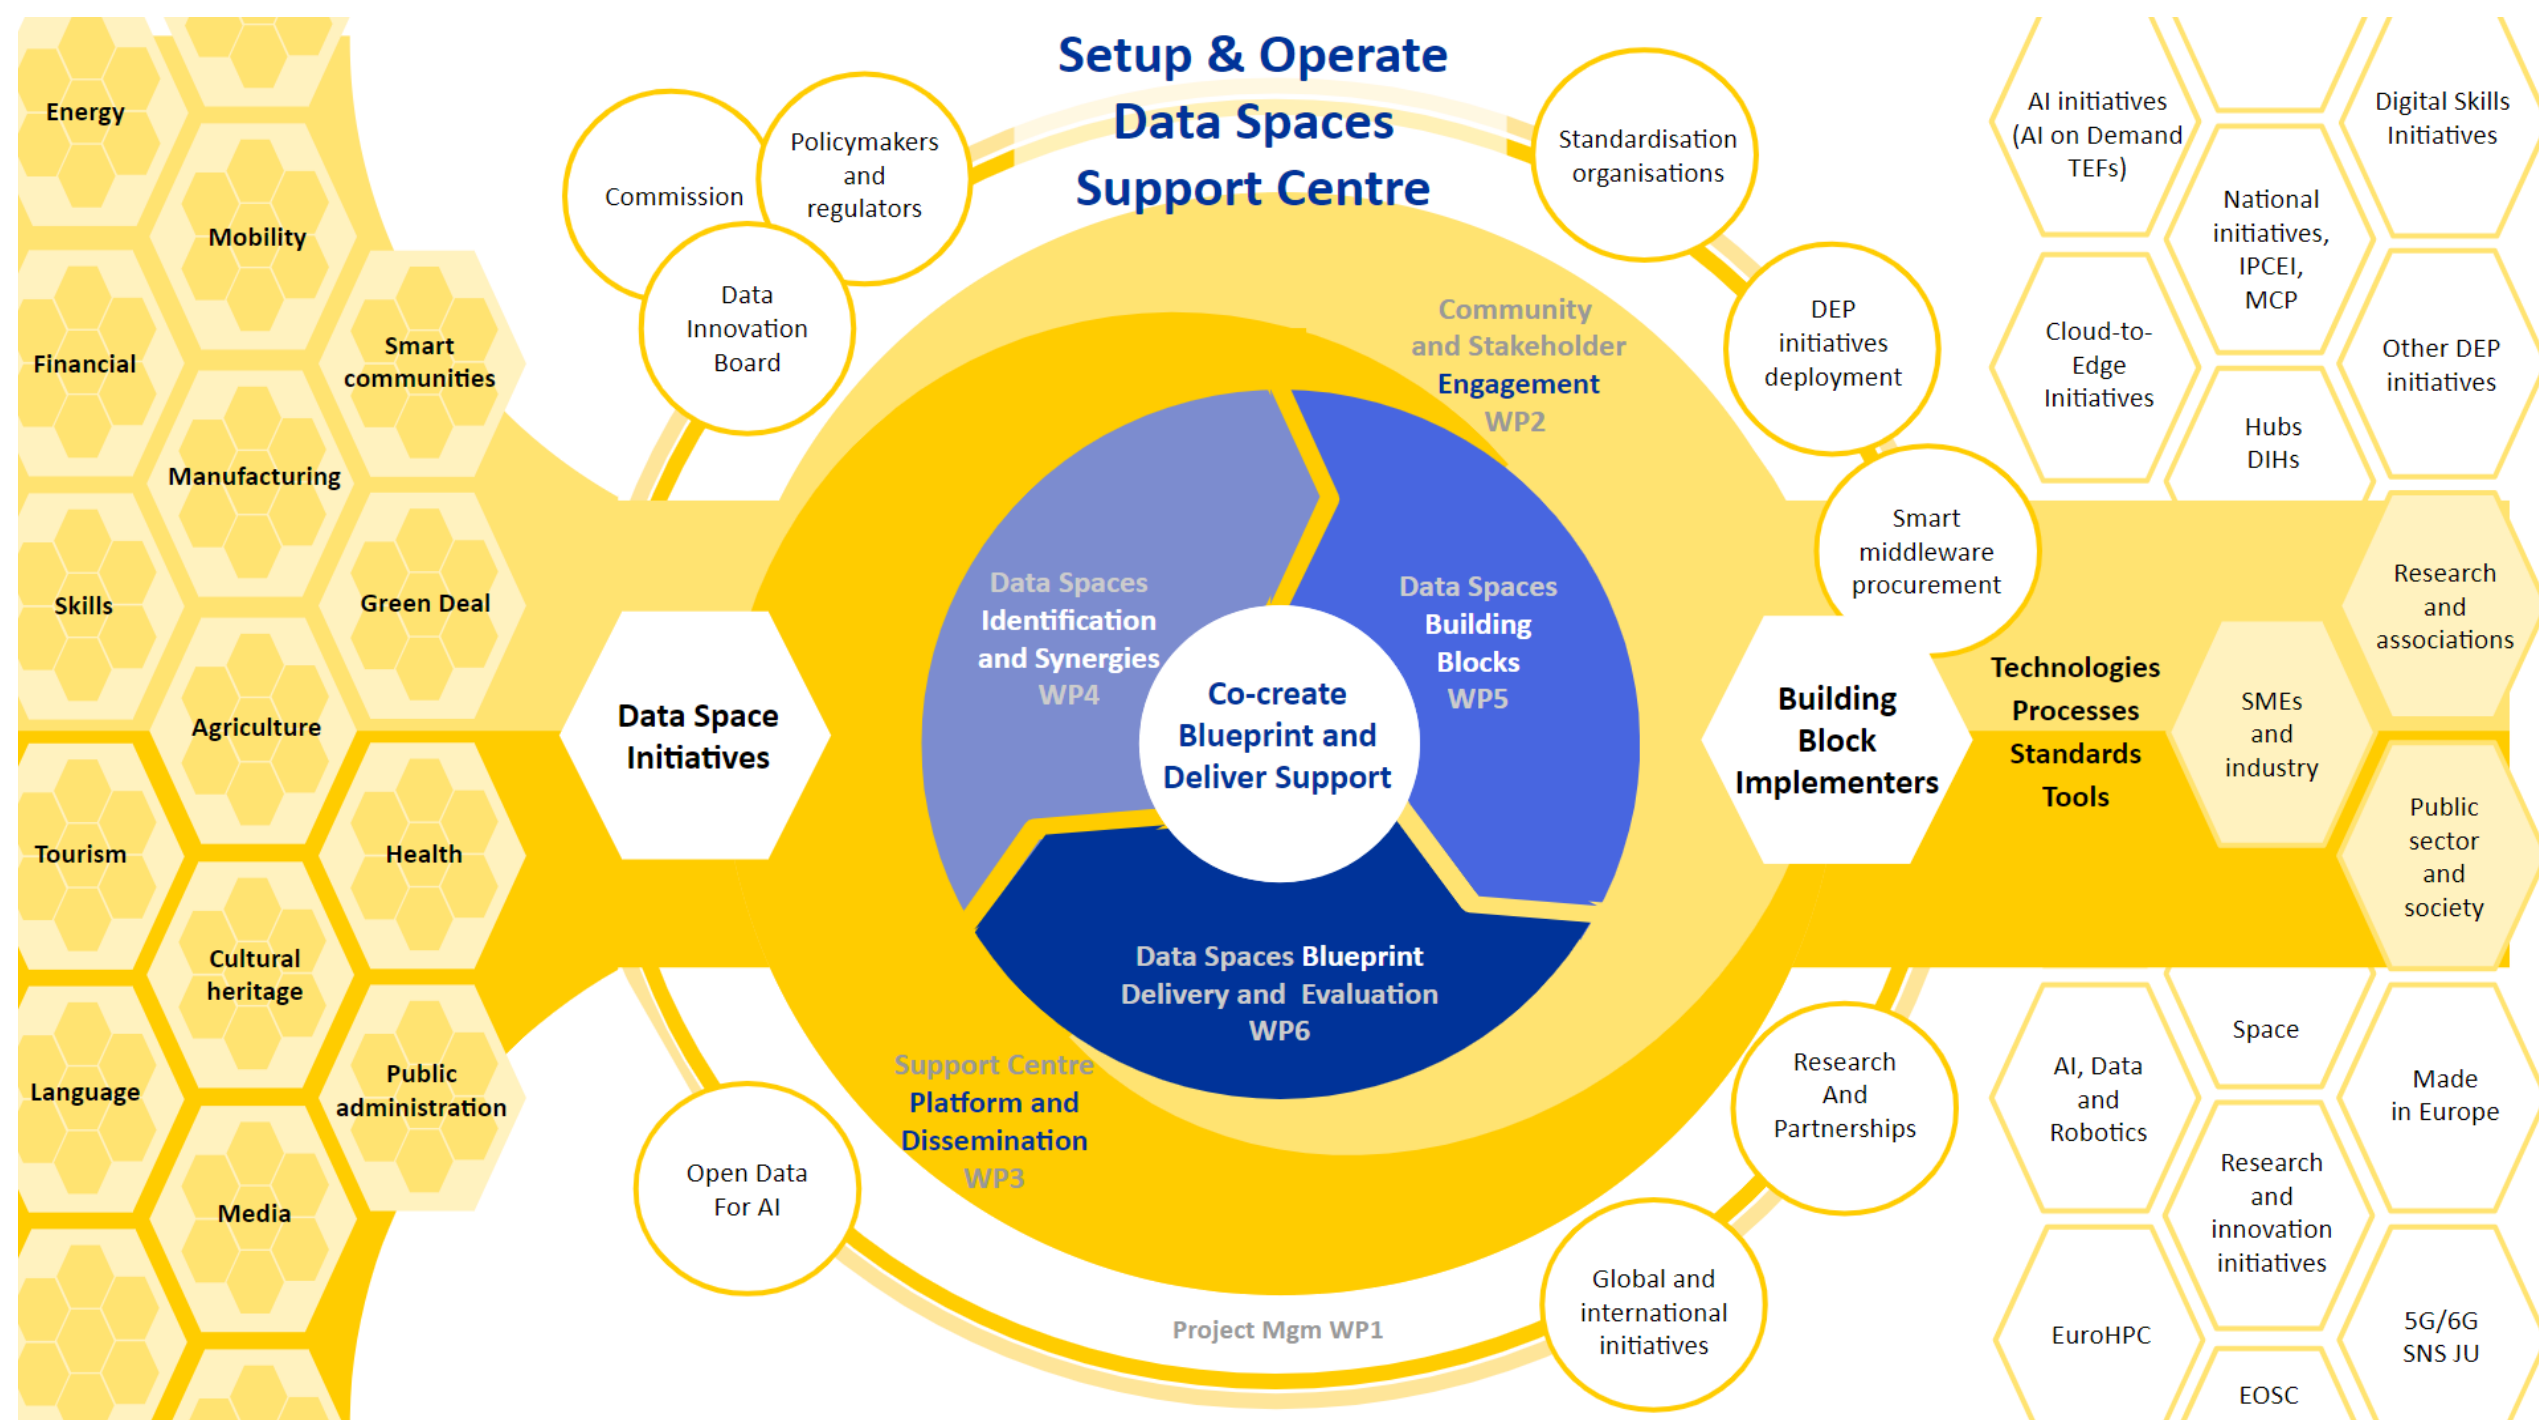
Setup & Operate
Data Spaces
Support Centre

Energy

Mobility

Financial

Smart communities

Manufacturing

Skills

Green Deal

Agriculture

Tourism

Health

Cultural heritage

Language

Public administration

Media

Commission

Policymakers and regulators

Data Innovation Board

Standardisation organisations

DEP initiatives deployment

Smart middleware procurement

Community and Stakeholder Engagement WP2

Data Space Initiatives

Data Spaces Identification and Synergies WP4

Data Spaces Building Blocks WP5

Co-create Blueprint and Deliver Support

Data Spaces Blueprint Delivery and Evaluation WP6

Support Centre Platform and Dissemination WP3

Open Data For AI

Project Mgm WP1

Research And Partnerships

Global and international initiatives

Building Block Implementers

Technologies
Processes
Standards
Tools

AI initiatives (AI on Demand TEFs)

Digital Skills Initiatives

National initiatives, IPCEI, MCP

Cloud-to-Edge Initiatives

Other DEP initiatives

Hubs DIHs

Research and associations

SMEs and industry

Public sector and society

Space

AI, Data and Robotics

Made in Europe

Research and innovation initiatives

EuroHPC

5G/6G SNS JU

EOSC